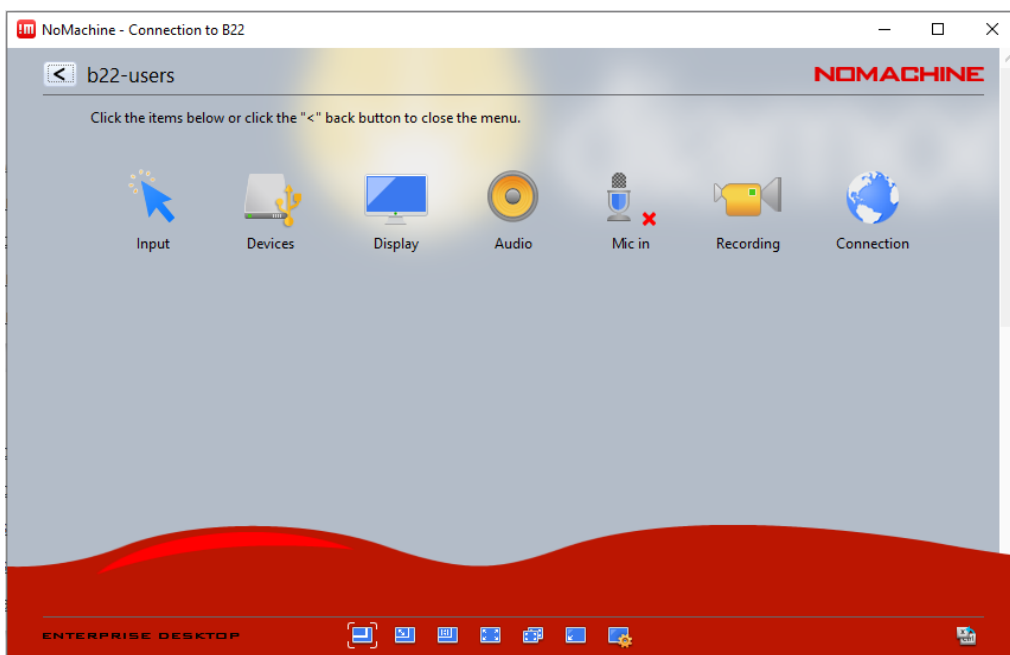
NoMachine - Connection to B22

< b22-users

NOMACHINE

Click the items below or click the "<" back button to close the menu.

Input

Devices

Display

Audio

Mic in

Recording

Connection

ENTERPRISE DESKTOP